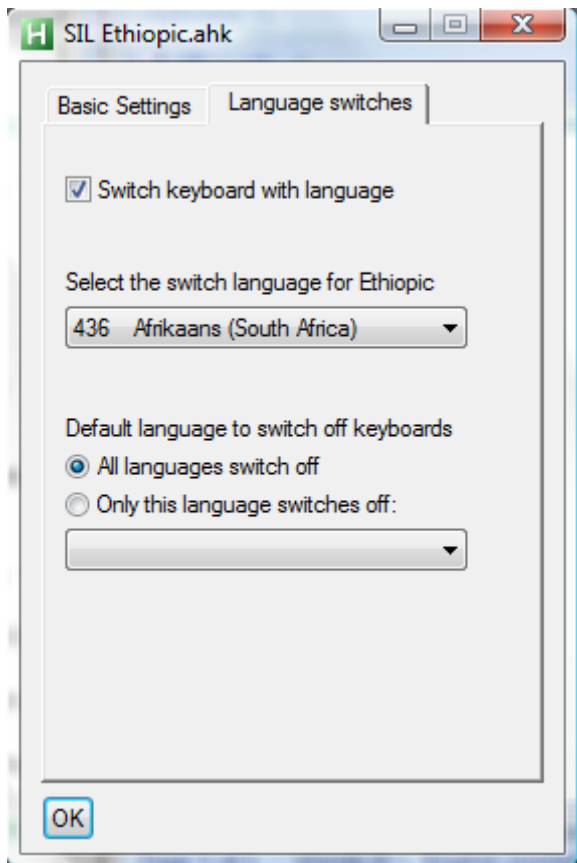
H SIL Ethiopic.ahk

Basic Settings
Language switches

Switch keyboard with language

Select the switch language for Ethiopic

436 Afrikaans (South Africa)

Default language to switch off keyboards

All languages switch off

Only this language switches off:

OK